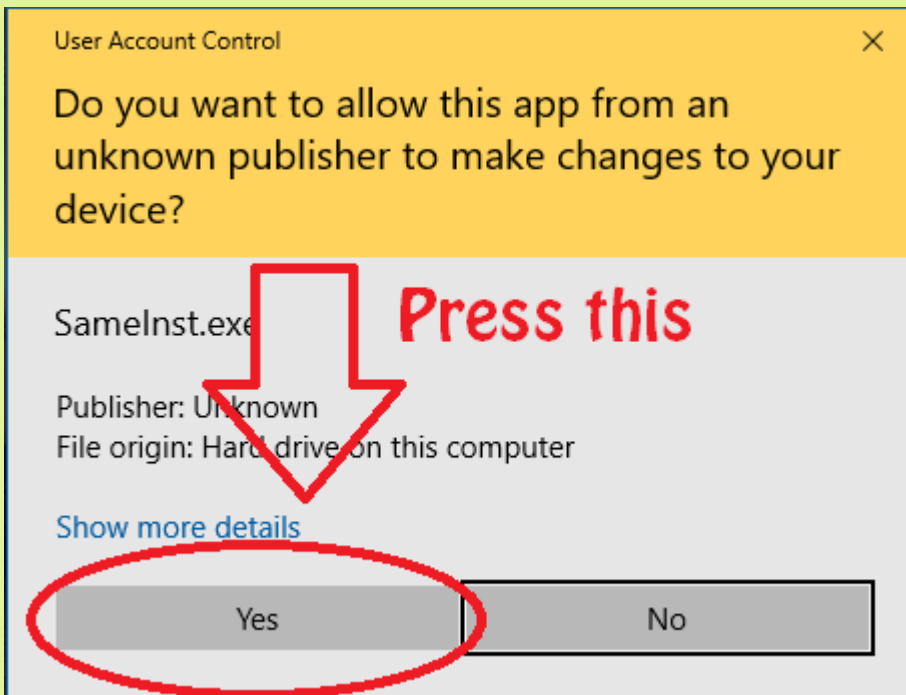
User Account Control

×

Do you want to allow this app from an unknown publisher to make changes to your device?

SameInst.exe

Press this

Publisher: Unknown
File origin: Hard drive on this computer

Show more details

Yes

No